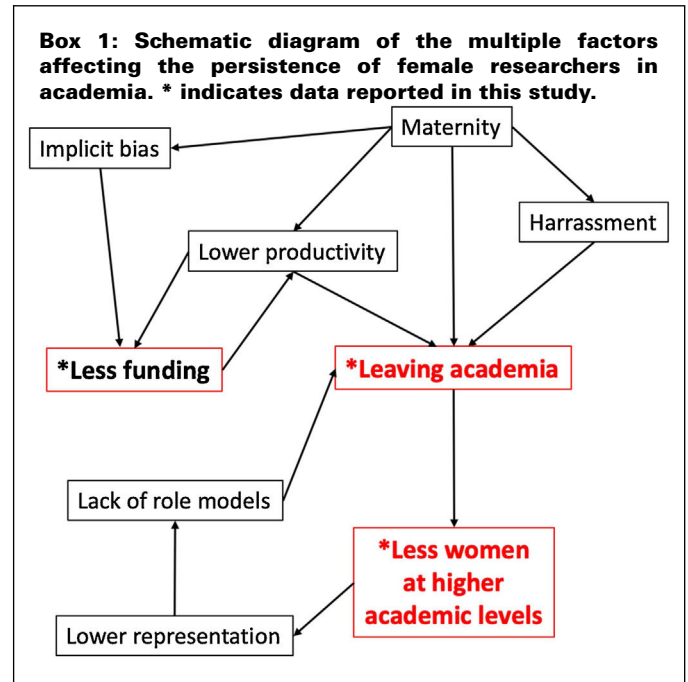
Box 1: Schematic diagram of the multiple factors affecting the persistence of female researchers in academia. * indicates data reported in this study.

Maternity

Implicit bias

Harrassment

Lower productivity

*Less funding

*Leaving academia

Lack of role models

*Less women at higher academic levels

Lower representation